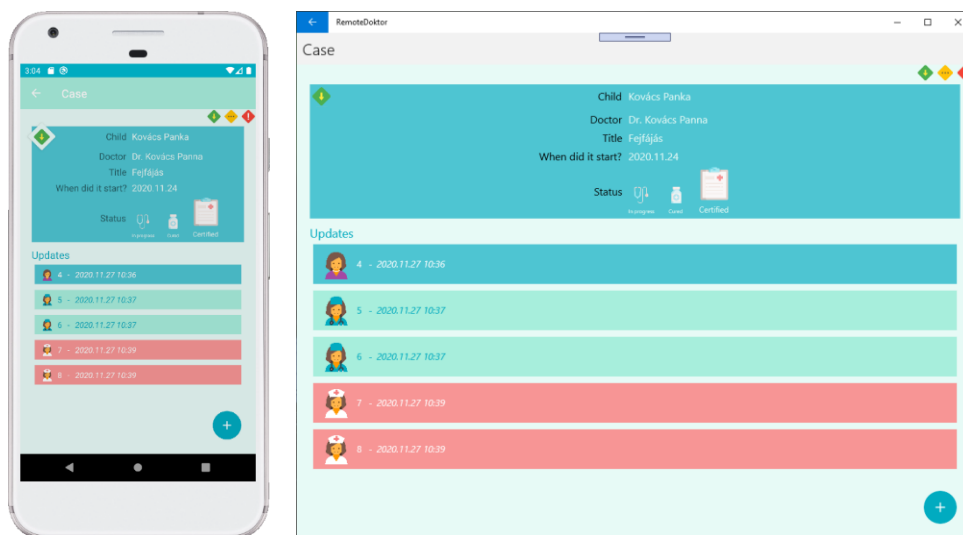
3:04

Case

Child Kovács Panka
Doctor Dr. Kovács Panna
Title Fejfájás
When did it start? 2020.11.24
Status In progress Cured Certified

Updates
4 - 2020.11.27 10:36
5 - 2020.11.27 10:37
6 - 2020.11.27 10:37
7 - 2020.11.27 10:39
8 - 2020.11.27 10:39

+

RemoteDoktor

Case

Child Kovács Panka
Doctor Dr. Kovács Panna
Title Fejfájás
When did it start? 2020.11.24
Status In progress Cured Certified

Updates
4 - 2020.11.27 10:36
5 - 2020.11.27 10:37
6 - 2020.11.27 10:37
7 - 2020.11.27 10:39
8 - 2020.11.27 10:39

+